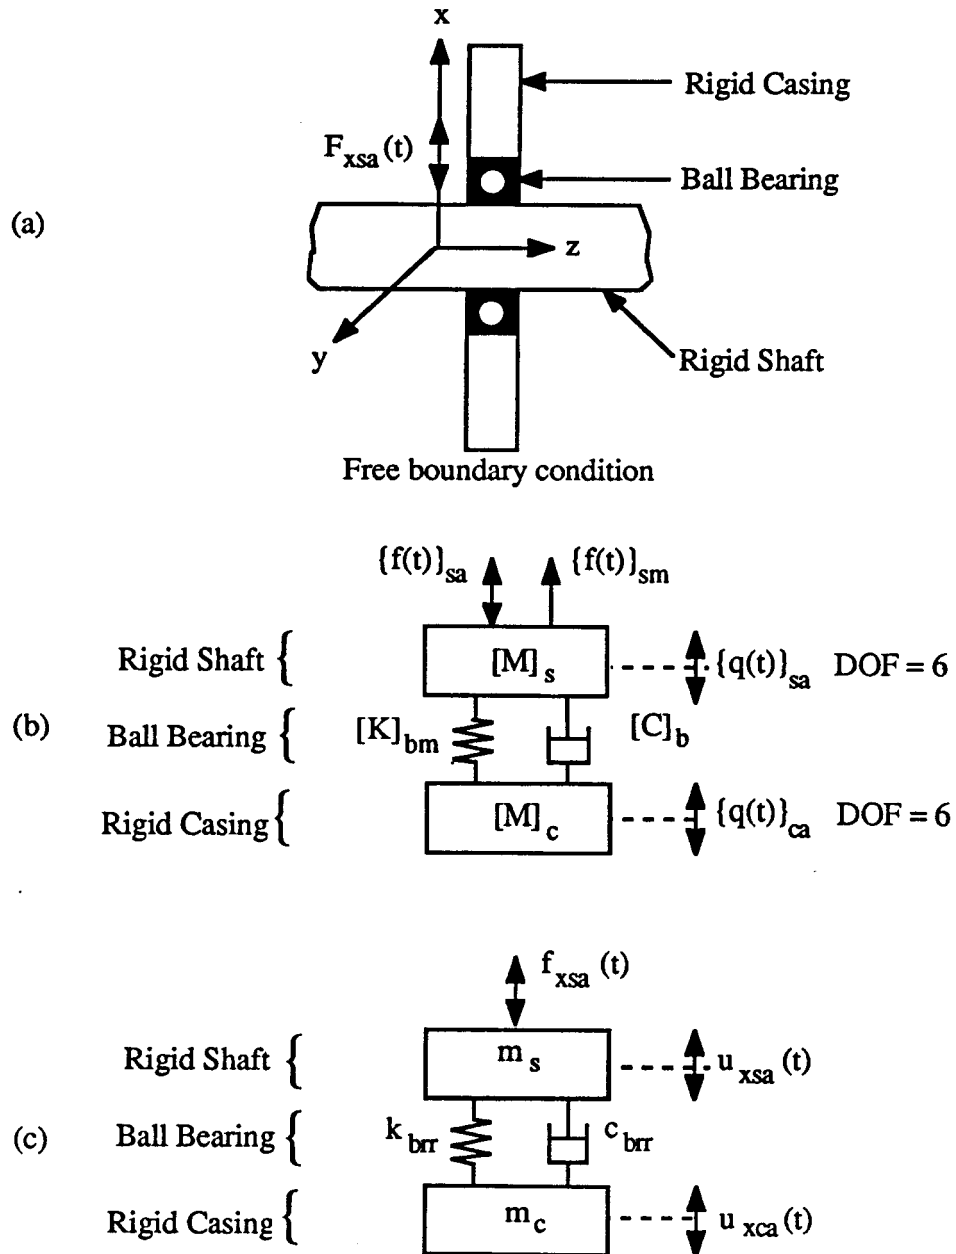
x

Rigid Casing

$F_{xsa}(t)$

Ball Bearing

(a)

z

y

Rigid Shaft

Free boundary condition

$\{f(t)\}_{sa}$ $\{f(t)\}_{sm}$

Rigid Shaft {

$[M]_s$

$\{q(t)\}_{sa}$ DOF = 6

(b)

Ball Bearing {

$[K]_{bm}$

$[C]_b$

Rigid Casing {

$[M]_c$

$\{q(t)\}_{ca}$ DOF = 6

$f_{xsa}(t)$

Rigid Shaft {

$m_s$

$u_{xsa}(t)$

(c)

Ball Bearing {

$k_{brr}$

$c_{brr}$

Rigid Casing {

$m_c$

$u_{xca}(t)$